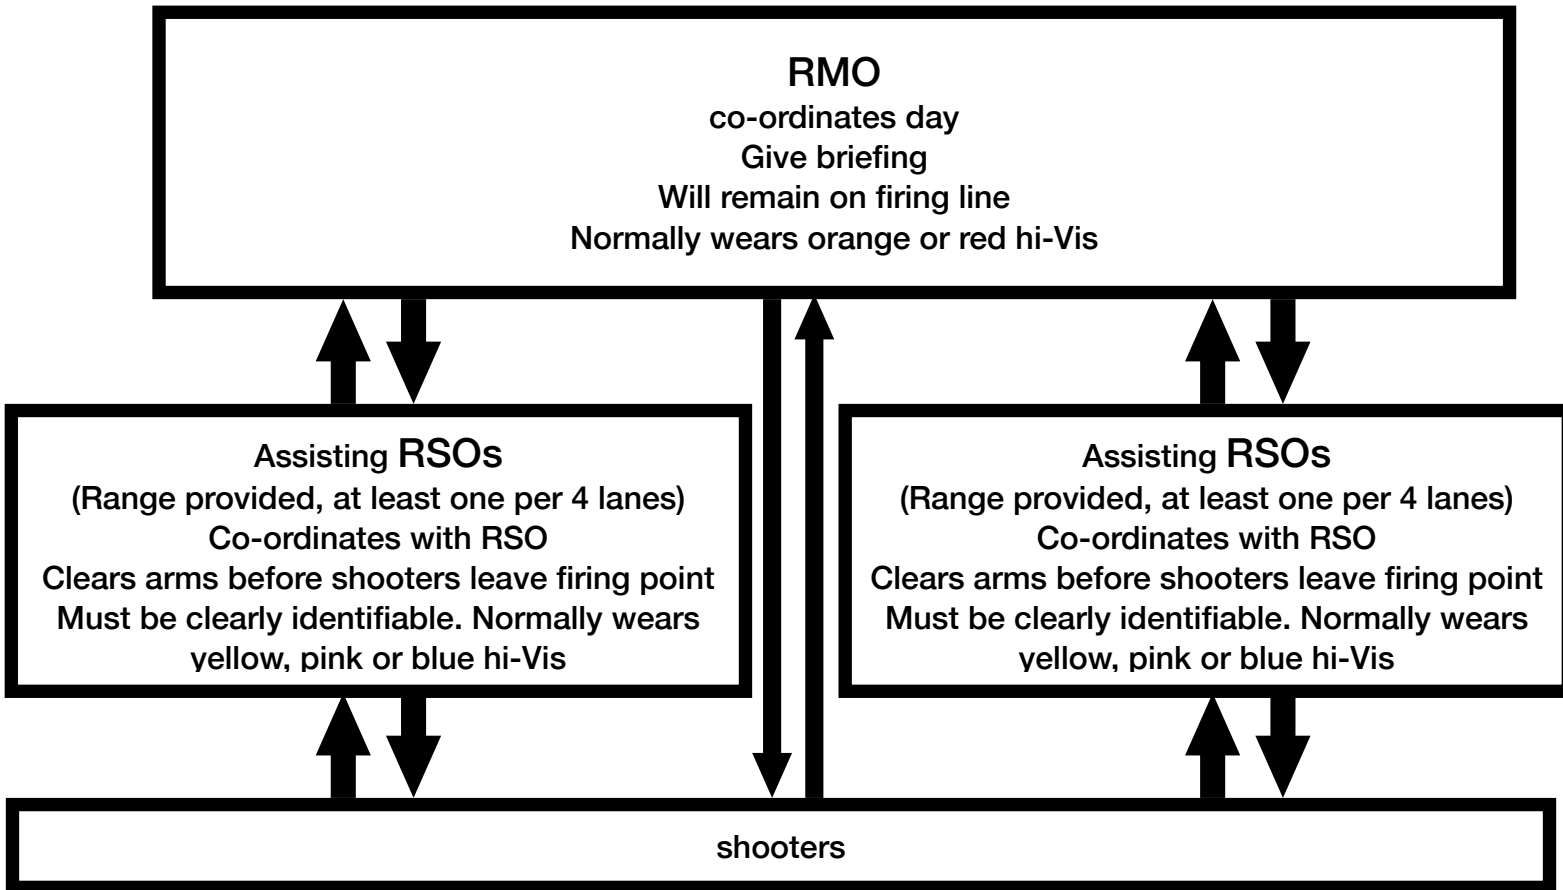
RMO
co-ordinates day
Give briefing
Will remain on firing line
Normally wears orange or red hi-Vis

Assisting RSOs
(Range provided, at least one per 4 lanes)
Co-ordinates with RSO
Clears arms before shooters leave firing point
Must be clearly identifiable. Normally wears yellow, pink or blue hi-Vis

Assisting RSOs
(Range provided, at least one per 4 lanes)
Co-ordinates with RSO
Clears arms before shooters leave firing point
Must be clearly identifiable. Normally wears yellow, pink or blue hi-Vis

shooters